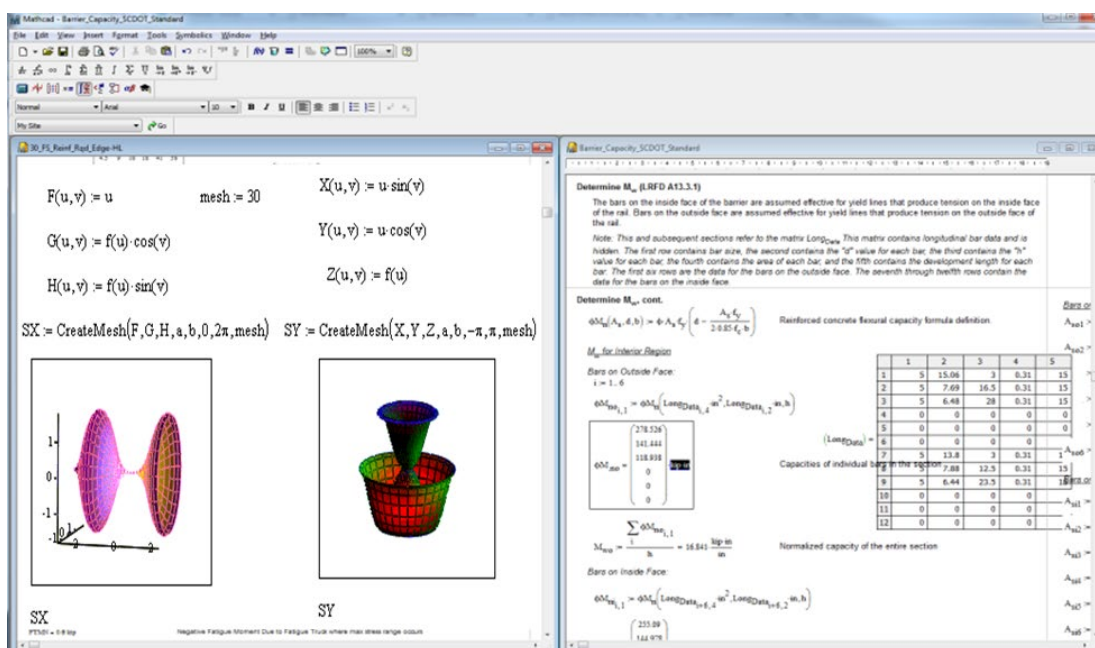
Mathcad - Barrier_Capacity_SCDOT_Standard

File Edit View Insert Format Tools Symbolics Window Help

100%

Normal Arial 10 B I U

My Site Go

30_FS_Reinf_Rqd_Edge-HL

$F(u,v) := u$

mesh := 30

$X(u,v) := u\cdot\sin(v)$

$G(u,v) := f(u)\cdot\cos(v)$

$Y(u,v) := u\cdot\cos(v)$

$H(u,v) := f(u)\cdot\sin(v)$

$Z(u,v) := f(u)$

$SX := CreateMesh(F,G,H,a,b,0,2\pi,mesh)$

$SY := CreateMesh(X,Y,Z,a,b,-\pi,\pi,mesh)$

1
0
-1
2 0 2

SX

SY

Negative Fatigue Moment Due to Fatigue Truck where max stress range occurs

Barrier_Capacity_SCDOT_Standard

**Determine $M_w$ (LRFD A13.3.1)**

The bars on the inside face of the barrier are assumed effective for yield lines that produce tension on the inside face of the rail. Bars on the outside face are assumed effective for yield lines that produce tension on the outside face of the rail.

Note: This and subsequent sections refer to the matrix $Long_{Data}$. This matrix contains longitudinal bar data and is hidden. The first row contains bar size, the second contains the "d" value for each bar, the third contains the "h" value for each bar, the fourth contains the area of each bar, and the fifth contains the development length for each bar. The first six rows are the data for the bars on the outside face. The seventh through twelfth rows contain the data for the bars on the inside face.

**Determine $M_w$, cont.**

$\phi M_n(A_s,d,b) := \phi\cdot A_s\cdot f_y\left(d - \frac{A_s\cdot f_y}{2\cdot 0.85\cdot f_c\cdot b}\right)$

Reinforced concrete flexural capacity formula definition.

$M_w$ for Interior Region

Bars on Outside Face:

$i := 1..6$

$\phi M_{nw_{i,1}} := \phi M_n\left(Long_{Data_{i,4}}\cdot in^2, Long_{Data_{i,2}}\cdot in, h\right)$

$\phi M_{nw} = \begin{pmatrix} 278.526 \\ 141.444 \\ 118.938 \\ 0 \\ 0 \\ 0 \end{pmatrix}$ kip·in

$(Long_{Data}) =$

| | 1 | 2 | 3 | 4 | 5 |
|---|---|---|---|---|---|
| 1 | 5 | 15.06 | 3 | 0.31 | 15 |
| 2 | 5 | 7.69 | 16.5 | 0.31 | 15 |
| 3 | 5 | 6.48 | 28 | 0.31 | 15 |
| 4 | 0 | 0 | 0 | 0 | 0 |
| 5 | 0 | 0 | 0 | 0 | 0 |
| 6 | 0 | 0 | 0 | 0 | 0 |
| 7 | 5 | 13.8 | 3 | 0.31 | 15 |
| 8 | 5 | 7.88 | 12.5 | 0.31 | 15 |
| 9 | 5 | 6.44 | 23.5 | 0.31 | 15 |
| 10 | 0 | 0 | 0 | 0 | 0 |
| 11 | 0 | 0 | 0 | 0 | 0 |
| 12 | 0 | 0 | 0 | 0 | 0 |

Capacities of individual bars in the section

$M_{wo} := \frac{\sum_i \phi M_{nw_{i,1}}}{h} = 16.841 \frac{kip\cdot in}{in}$

Normalized capacity of the entire section

Bars on Inside Face:

$\phi M_{nw_{i,1}} := \phi M_n\left(Long_{Data_{i+6,4}}\cdot in^2, Long_{Data_{i+6,2}}\cdot in, h\right)$

255.09
144.975

Bars or
$A_{so1}$
$A_{so2}$
$A_{so6}$
$A_{si1}$
$A_{si2}$
$A_{si3}$
$A_{si4}$
$A_{si5}$
$A_{si6}$